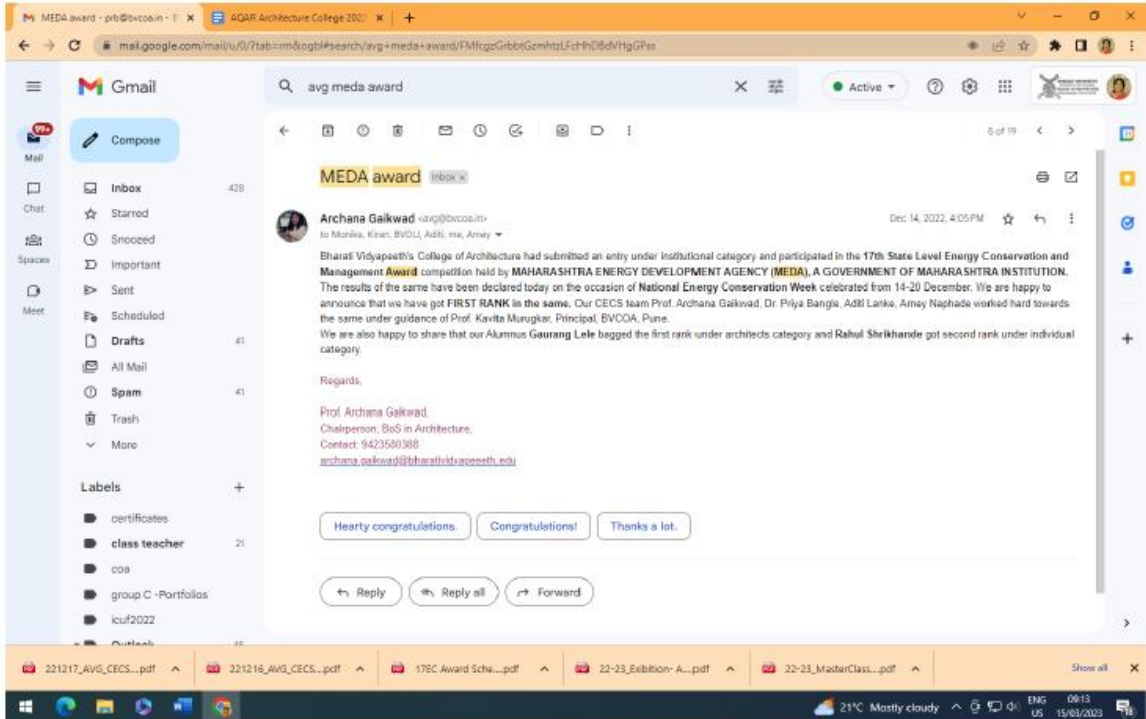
MEDA award - prb@bvcoa.in - ✕ | AQAR Architecture College 2022 ✕ | +

mail.google.com/mail/u/0/?tab=rm&ogbl#search/avg+meda+award/FMfcgzGrbbtGzmhtzLFcHhDBdVHgGPss

Gmail

avg meda award

Active

99+
Mail
Chat
Spaces
Meet

Compose

Inbox 428
Starred
Snoozed
Important
Sent
Scheduled
Drafts 41
All Mail
Spam 41
Trash
More

Labels +
certificates
class teacher 21
coa
group C -Portfolios
icuf2022
Outlook 45

6 of 19

MEDA award Inbox ×

Archana Gaikwad <avg@bvcoa.in>
to Monika, Kiran, BVDU, Aditi, me, Amey

Dec 14, 2022, 4:05 PM

Bharati Vidyapeeth's College of Architecture had submitted an entry under institutional category and participated in the 17th State Level Energy Conservation and Management Award competition held by MAHARASHTRA ENERGY DEVELOPMENT AGENCY (MEDA), A GOVERNMENT OF MAHARASHTRA INSTITUTION. The results of the same have been declared today on the occasion of National Energy Conservation Week celebrated from 14-20 December. We are happy to announce that we have got FIRST RANK in the same. Our CECS team Prof. Archana Gaikwad, Dr. Priya Bangle, Aditi Lanke, Amey Naphade worked hard towards the same under guidance of Prof. Kavita Murugkar, Principal, BVCOA, Pune.
We are also happy to share that our Alumnus Gaurang Lele bagged the first rank under architects category and Rahul Shrikhande got second rank under individual category.

Regards,

Prof. Archana Gaikwad,
Chairperson, BoS in Architecture,
Contact: 9423580388
archana.gaikwad@bharatividyapeeth.edu

Hearty congratulations. | Congratulations! | Thanks a lot.

Reply | Reply all | Forward

221217_AVG_CECS....pdf | 221216_AVG_CECS....pdf | 17EC Award Sche....pdf | 22-23_Exibition- A....pdf | 22-23_MasterClass....pdf | Show all

21°C Mostly cloudy ENG US 09:13 15/03/2023